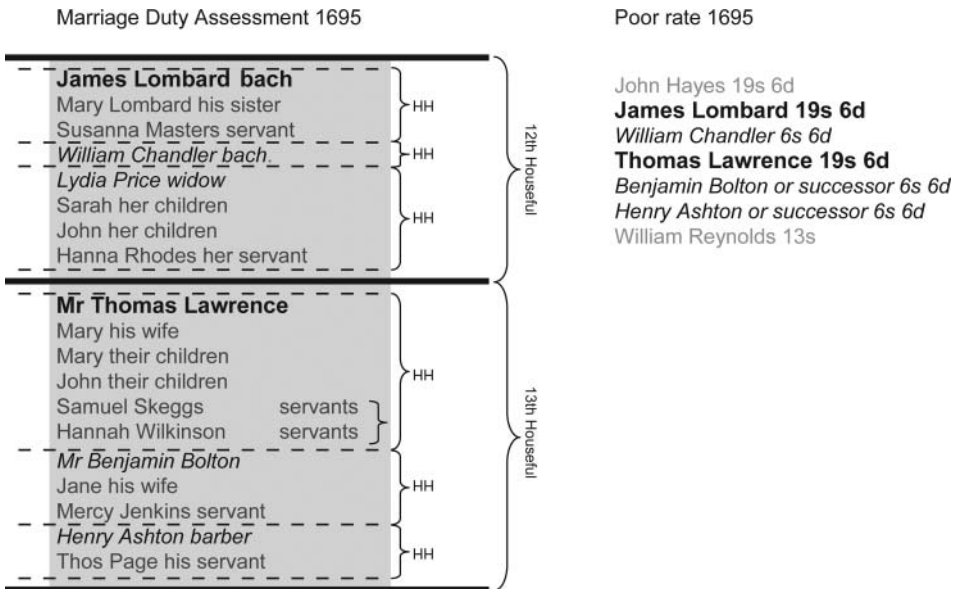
Marriage Duty Assessment 1695

James Lombard bach
Mary Lombard his sister
Susanna Masters servant
HH
William Chandler bach.
HH
Lydia Price widow
Sarah her children
John her children
Hanna Rhodes her servant
HH
12th Houseful

Mr Thomas Lawrence
Mary his wife
Mary their children
John their children
Samuel Skeggs servants
Hannah Wilkinson servants
HH
Mr Benjamin Bolton
Jane his wife
Mercy Jenkins servant
HH
Henry Ashton barber
Thos Page his servant
HH
13th Houseful

Poor rate 1695

John Hayes 19s 6d
James Lombard 19s 6d
William Chandler 6s 6d
Thomas Lawrence 19s 6d
Benjamin Bolton or successor 6s 6d
Henry Ashton or successor 6s 6d
William Reynolds 13s